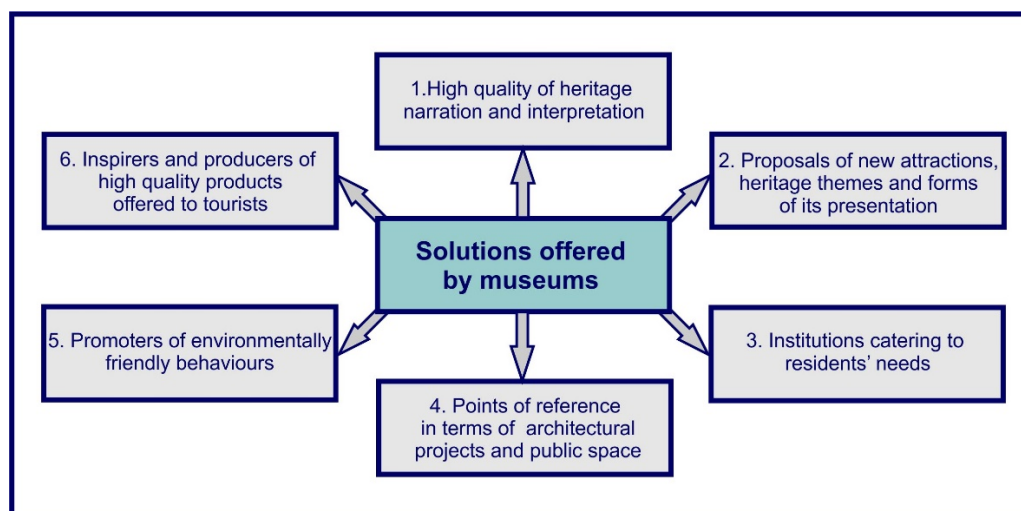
1.High quality of heritage narration and interpretation

6. Inspirers and producers of high quality products offered to tourists

2. Proposals of new attractions, heritage themes and forms of its presentation

Solutions offered by museums

5. Promoters of environmentally friendly behaviours

3. Institutions catering to residents' needs

4. Points of reference in terms of architectural projects and public space